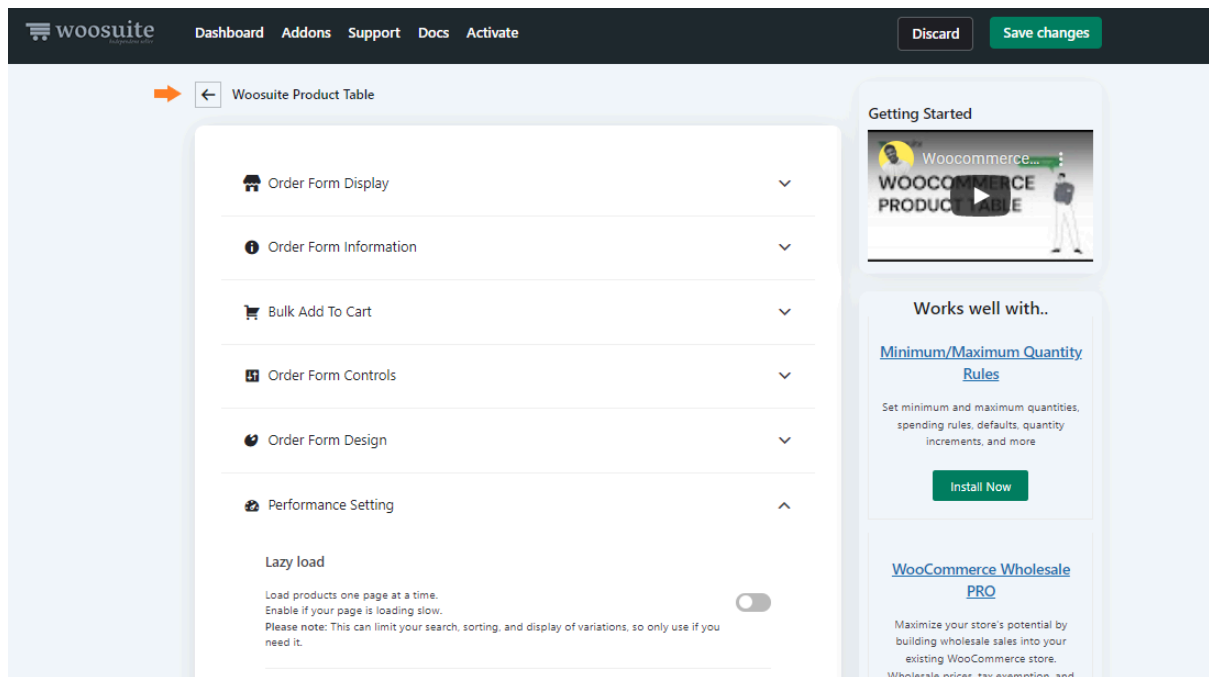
woosuite

Dashboard Addons Support Docs Activate

Discard Save changes

Woosuite Product Table

Order Form Display

Order Form Information

Bulk Add To Cart

Order Form Controls

Order Form Design

Performance Setting

Lazy load

Load products one page at a time.
Enable if your page is loading slow.
**Please note:** This can limit your search, sorting, and display of variations, so only use if you need it.

Getting Started

Woocommerce...

WOOCOMMERCE PRODUCT TABLE

Works well with..

Minimum/Maximum Quantity Rules

Set minimum and maximum quantities, spending rules, defaults, quantity increments, and more

Install Now

WooCommerce Wholesale PRO

Maximize your store's potential by building wholesale sales into your existing WooCommerce store. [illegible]